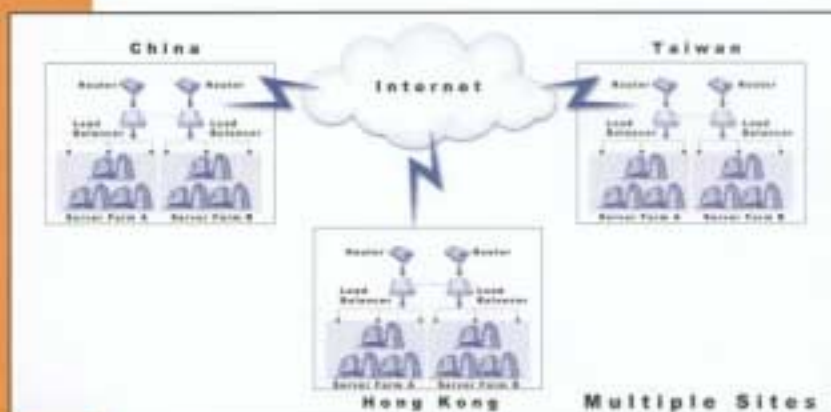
China

Internet

Taiwan

Router Router
Load Balancer Load Balancer
Server Farm A Server Farm B

Router Router
Load Balancer Load Balancer
Server Farm A Server Farm B

Router Router
Load Balancer Load Balancer
Server Farm A Server Farm B

Hong Kong

Multiple Sites